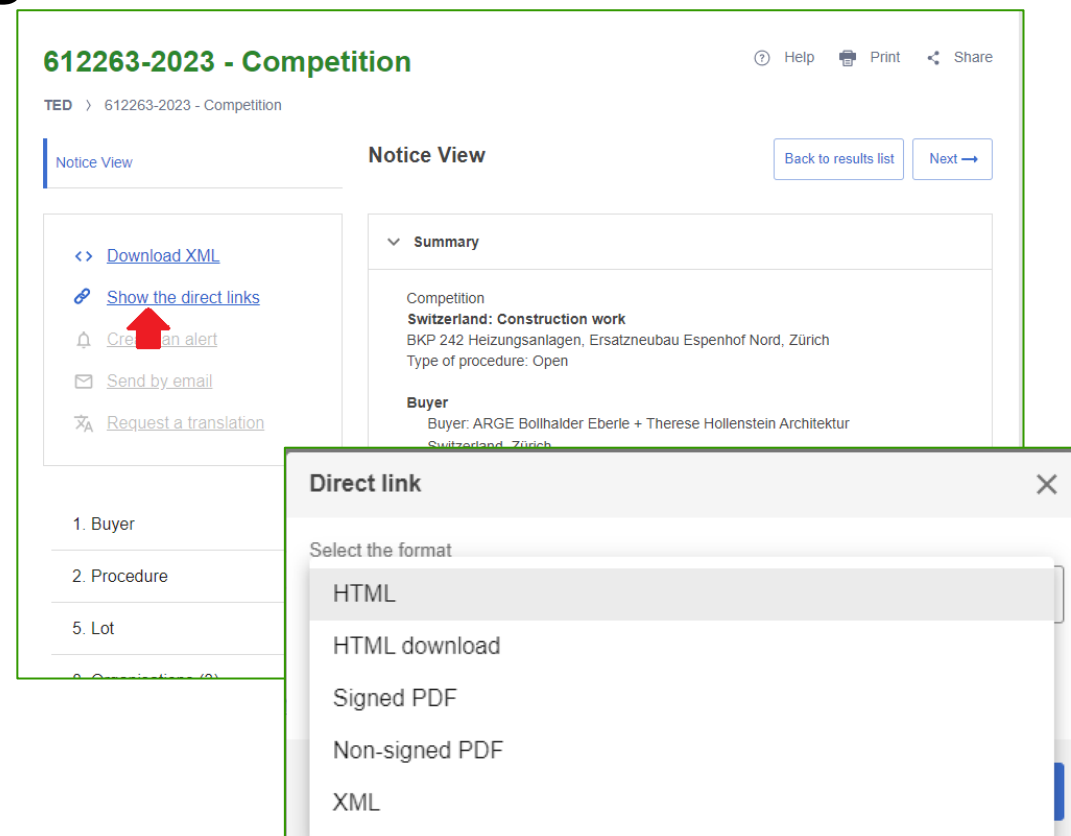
612263-2023 - Competition

Help Print Share

TED 〉 612263-2023 - Competition

Notice View

Notice View

Back to results list Next ⟶

Download XML
Show the direct links
Cre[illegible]an alert
Send by email
Request a translation

Summary

Competition
**Switzerland: Construction work**
BKP 242 Heizungsanlagen, Ersatzneubau Espenhof Nord, Zürich
Type of procedure: Open

**Buyer**
Buyer: ARGE Bollhalder Eberle + Therese Hollenstein Architektur
Switzerland, Zürich

1. Buyer
2. Procedure
5. Lot
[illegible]

Direct link

Select the format

HTML
HTML download
Signed PDF
Non-signed PDF
XML